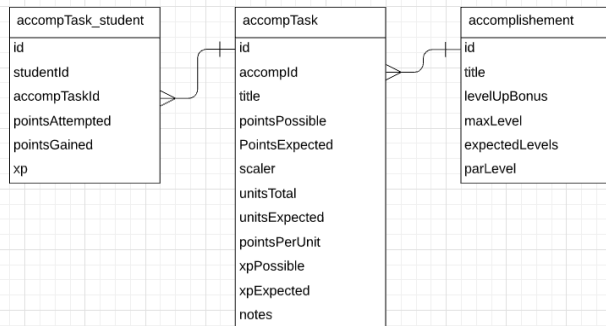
accompTask_student

id
studentId
accompTaskId
pointsAttempted
pointsGained
xp

accompTask

id
accompId
title
pointsPossible
PointsExpected
scaler
unitsTotal
unitsExpected
pointsPerUnit
xpPossible
xpExpected
notes

accomplishement

id
title
levelUpBonus
maxLevel
expectedLevels
parLevel